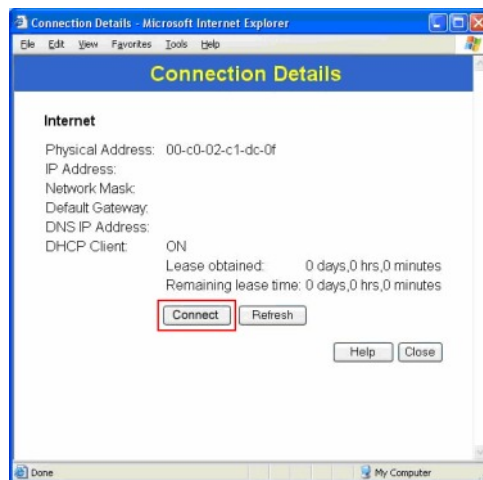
Connection Details - Microsoft Internet Explorer

File Edit View Favorites Tools Help

Connection Details

Internet

Physical Address: 00-c0-02-c1-dc-0f
IP Address:
Network Mask:
Default Gateway:
DNS IP Address:
DHCP Client: ON
Lease obtained: 0 days,0 hrs,0 minutes
Remaining lease time: 0 days,0 hrs,0 minutes

Connect Refresh

Help Close

Done My Computer